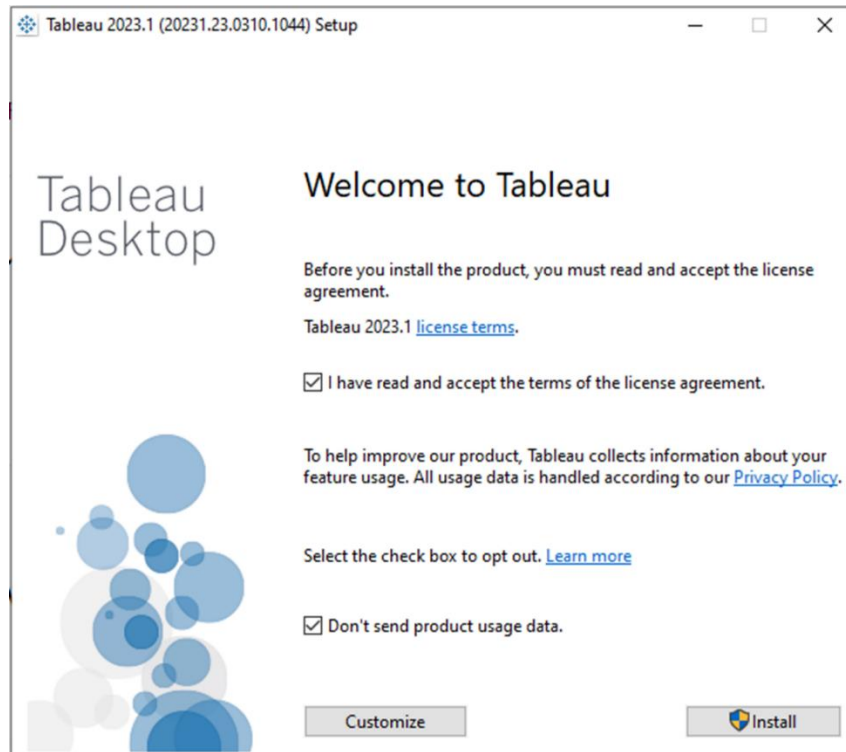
Tableau 2023.1 (20231.23.0310.1044) Setup

Tableau Desktop

Welcome to Tableau

Before you install the product, you must read and accept the license agreement.

Tableau 2023.1 license terms.

I have read and accept the terms of the license agreement.

To help improve our product, Tableau collects information about your feature usage. All usage data is handled according to our Privacy Policy.

Select the check box to opt out. Learn more

Don't send product usage data.

Customize

Install